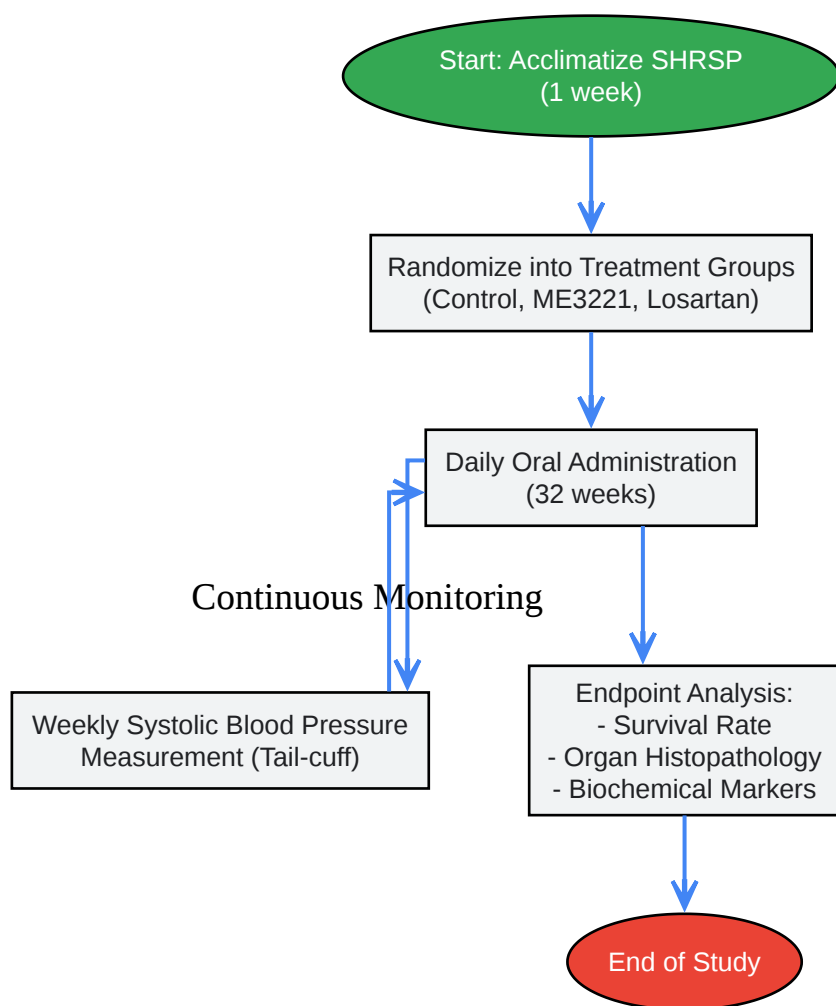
Start: Acclimatize SHRSP
(1 week)

Randomize into Treatment Groups
(Control, ME3221, Losartan)

Daily Oral Administration
(32 weeks)

Continuous Monitoring

Weekly Systolic Blood Pressure
Measurement (Tail-cuff)

Endpoint Analysis:
- Survival Rate
- Organ Histopathology
- Biochemical Markers

End of Study